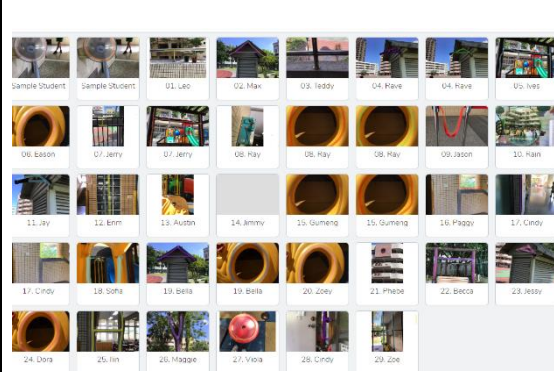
Sample Student
Sample Student
01. Leo
02. Max
03. Teddy
04. Rave
04. Rave
05. Ives
06. Eason
07. Jerry
07. Jerry
08. Ray
08. Ray
08. Ray
09. Jason
10. Kain
11. Jay
12. Enm
13. Austin
14. Jimmy
15. Gumeng
15. Gumeng
16. Peggy
17. Cindy
17. Cindy
18. Sofia
19. Bella
19. Bella
20. Zoey
21. Phebe
22. Becca
23. Jessy
24. Dora
25. Iin
26. Maggie
27. Viola
28. Cindy
29. Zoe